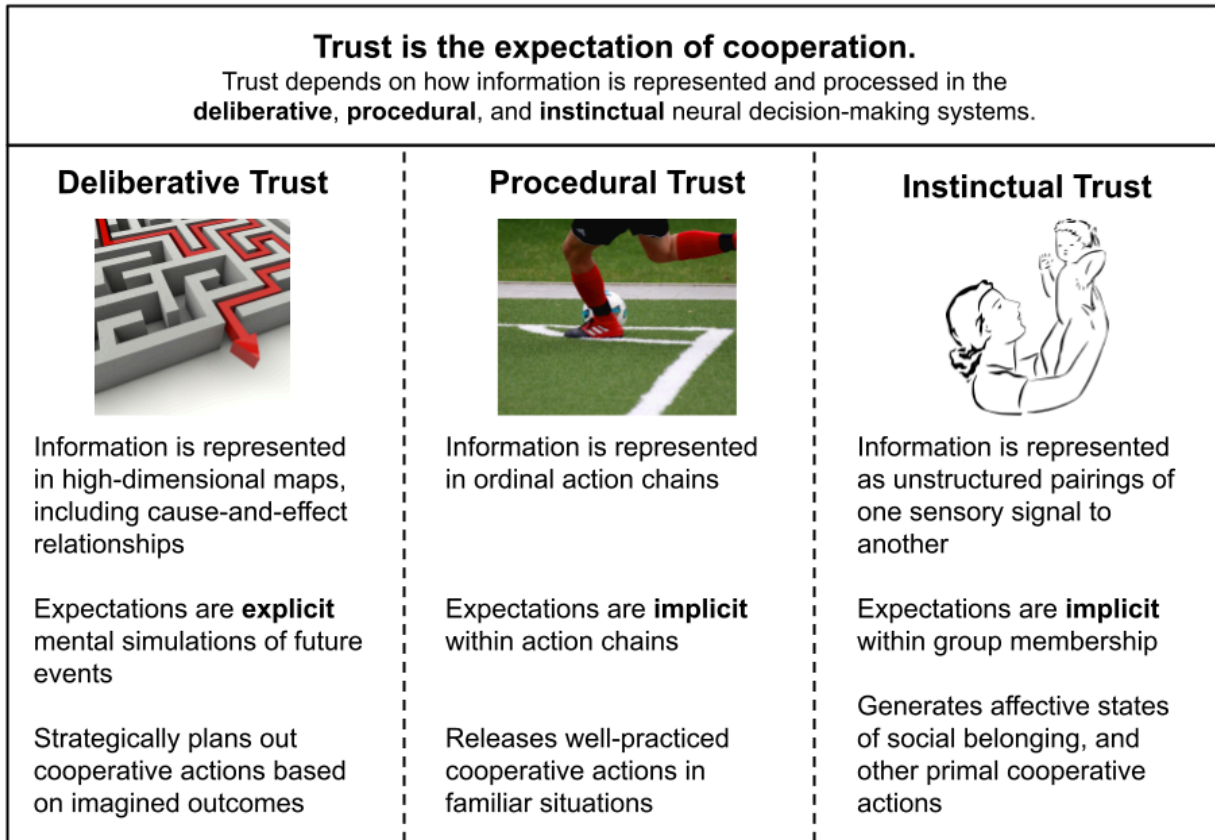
**Trust is the expectation of cooperation.**
Trust depends on how information is represented and processed in the **deliberative**, **procedural**, and **instinctual** neural decision-making systems.

**Deliberative Trust**

Information is represented in high-dimensional maps, including cause-and-effect relationships

Expectations are **explicit** mental simulations of future events

Strategically plans out cooperative actions based on imagined outcomes

**Procedural Trust**

Information is represented in ordinal action chains

Expectations are **implicit** within action chains

Releases well-practiced cooperative actions in familiar situations

**Instinctual Trust**

Information is represented as unstructured pairings of one sensory signal to another

Expectations are **implicit** within group membership

Generates affective states of social belonging, and other primal cooperative actions